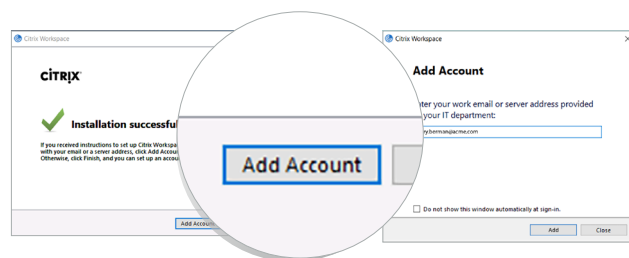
Citrix Workspace

CİTRIX

Installation successfu

If you received instructions to set up Citrix Workspa with your email or a server address, click Add Accou Otherwise, click Finish, and you can set up an accou

Add Accou

Add Account

Citrix Workspace

Add Account

ter your work email or server address provided your IT department:

y.bemsa@acme.com

Do not show this window automatically at sign-in.

Add

Close